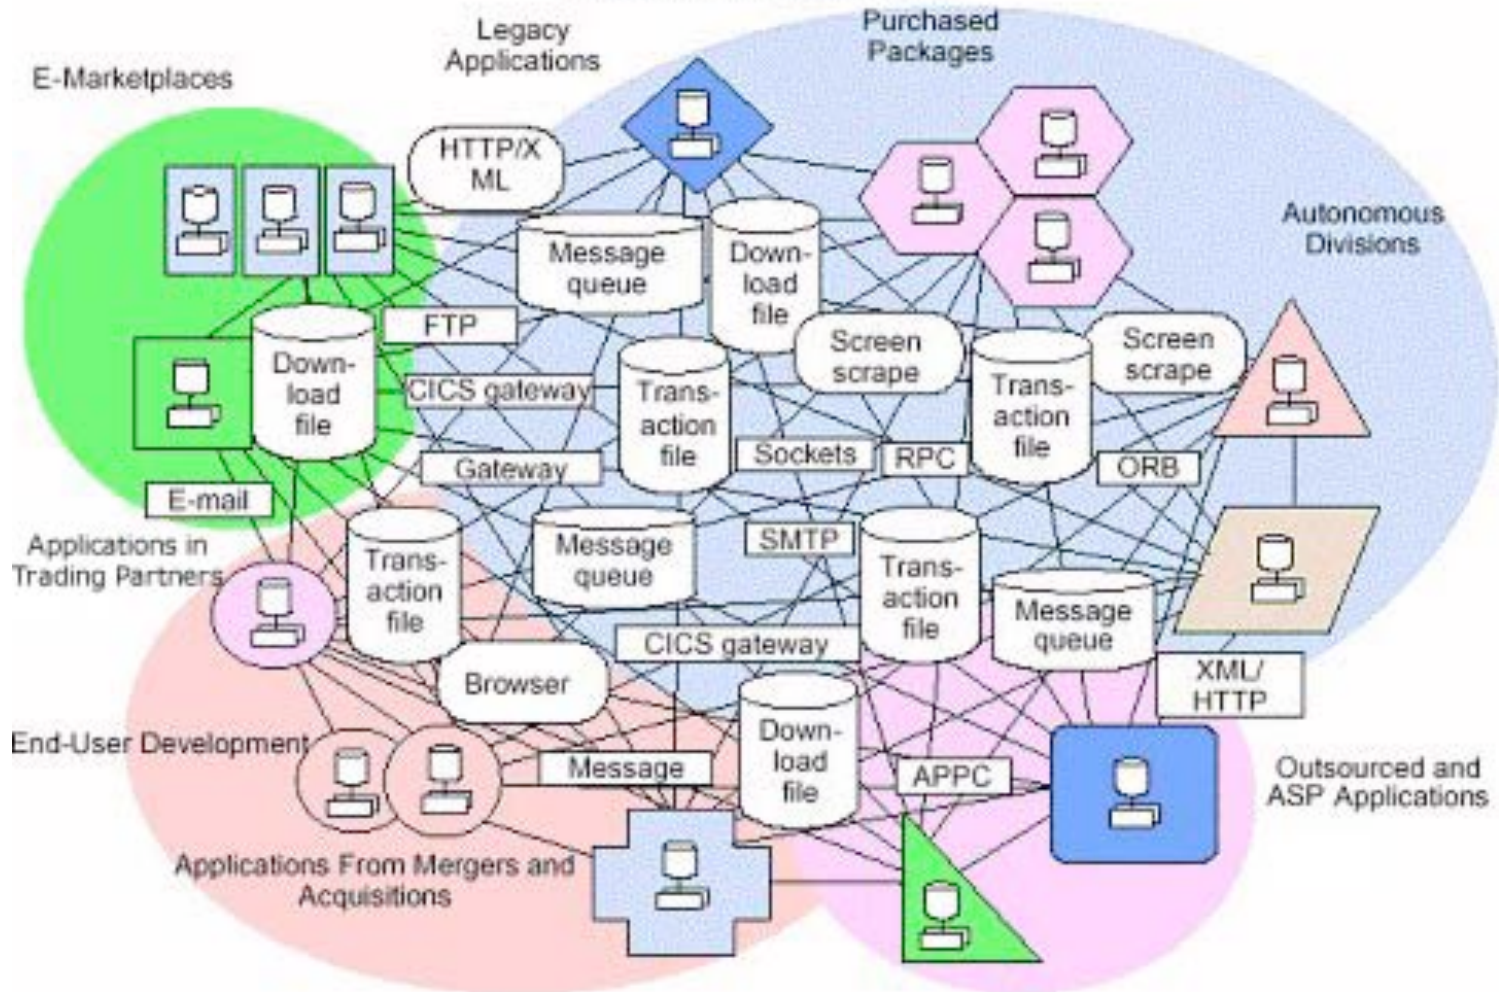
Legacy Applications

Purchased Packages

E-Marketplaces

HTTP/XML

Autonomous Divisions

Message queue

Download file

FTP

Download file

Screen scrape

Screen scrape

CICS gateway

Transaction file

Transaction file

Gateway

Sockets

RPC

ORB

E-mail

Applications in Trading Partners

Transaction file

Message queue

SMTP

Transaction file

Message queue

CICS gateway

XML/ HTTP

Browser

End-User Development

Download file

Message

APPC

Outsourced and ASP Applications

Applications From Mergers and Acquisitions